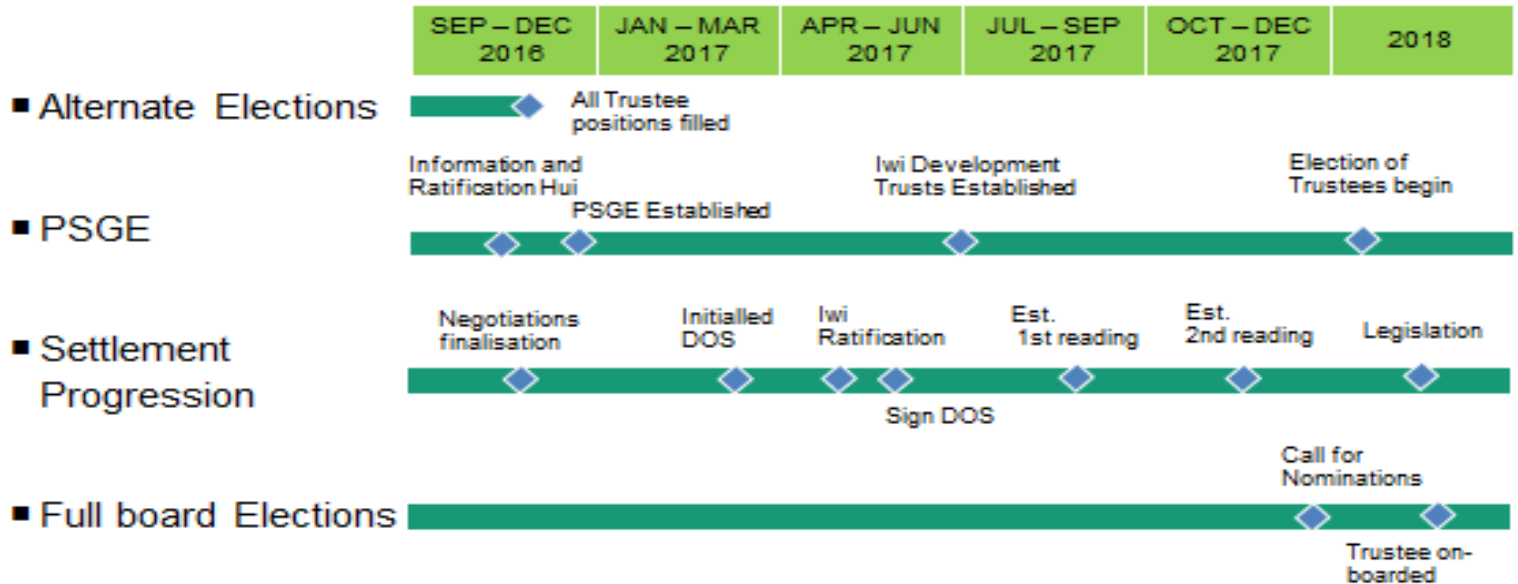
| SEP – DEC 2016 | JAN – MAR 2017 | APR – JUN 2017 | JUL – SEP 2017 | OCT – DEC 2017 | 2018 |
|---|---|---|---|---|---|

▪ Alternate Elections

All Trustee positions filled

Information and Ratification Hui

Iwi Development Trusts Established

Election of Trustees begin

▪ PSGE

PSGE Established

▪ Settlement Progression

Negotiations finalisation

Initialled DOS

Iwi Ratification

Est. 1st reading

Est. 2nd reading

Legislation

Sign DOS

▪ Full board Elections

Call for Nominations

Trustee on-boarded